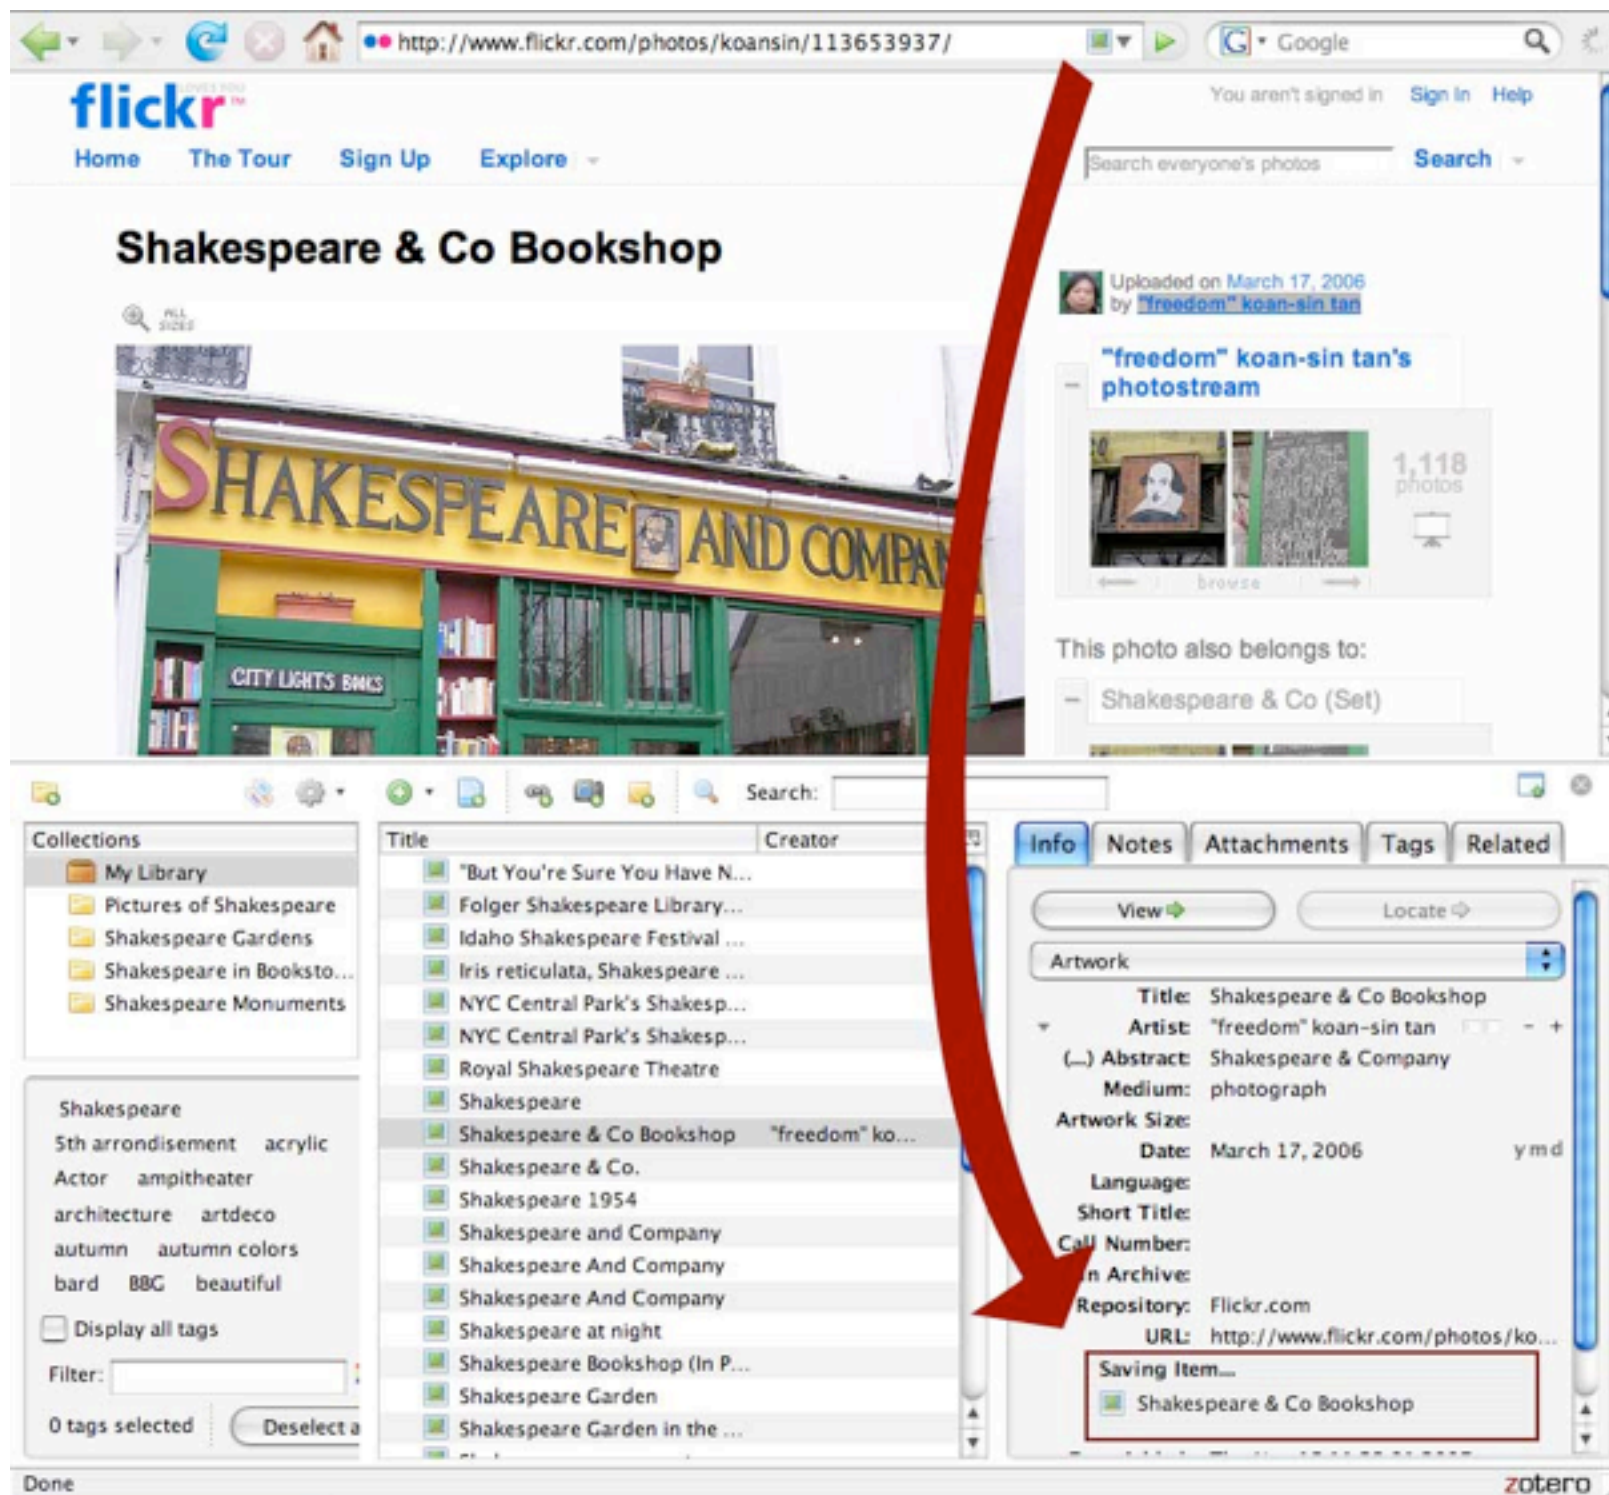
http://www.flickr.com/photos/koansin/113653937/

Google

flickr

You aren't signed in Sign In Help

Home The Tour Sign Up Explore

Search everyone's photos Search

Shakespeare & Co Bookshop

ALL SIZES

SHAKESPEARE AND COMPAN

CITY LIGHTS BOOKS

Uploaded on March 17, 2006 by "freedom" koan-sin tan

"freedom" koan-sin tan's photostream

1,118 photos

browse

This photo also belongs to:

Shakespeare & Co (Set)

Search:

Collections

My Library

Pictures of Shakespeare

Shakespeare Gardens

Shakespeare in Booksto...

Shakespeare Monuments

Shakespeare

5th arrondisement acrylic

Actor ampitheater

architecture artdeco

autumn autumn colors

bard BBC beautiful

Display all tags

Filter:

0 tags selected Deselect a

| Title | Creator |
|---|---|
| "But You're Sure You Have N... | |
| Folger Shakespeare Library... | |
| Idaho Shakespeare Festival ... | |
| Iris reticulata, Shakespeare ... | |
| NYC Central Park's Shakesp... | |
| NYC Central Park's Shakesp... | |
| Royal Shakespeare Theatre | |
| Shakespeare | |
| Shakespeare & Co Bookshop | "freedom" ko... |
| Shakespeare & Co. | |
| Shakespeare 1954 | |
| Shakespeare and Company | |
| Shakespeare And Company | |
| Shakespeare And Company | |
| Shakespeare at night | |
| Shakespeare Bookshop (In P... | |
| Shakespeare Garden | |
| Shakespeare Garden in the ... | |

Info Notes Attachments Tags Related

View Locate

Artwork

Title: Shakespeare & Co Bookshop

Artist: "freedom" koan-sin tan

(...) Abstract: Shakespeare & Company

Medium: photograph

Artwork Size:

Date: March 17, 2006 y m d

Language:

Short Title:

Call Number:

n Archive:

Repository: Flickr.com

URL: http://www.flickr.com/photos/ko...

Saving Item...

Shakespeare & Co Bookshop

Done

zotero